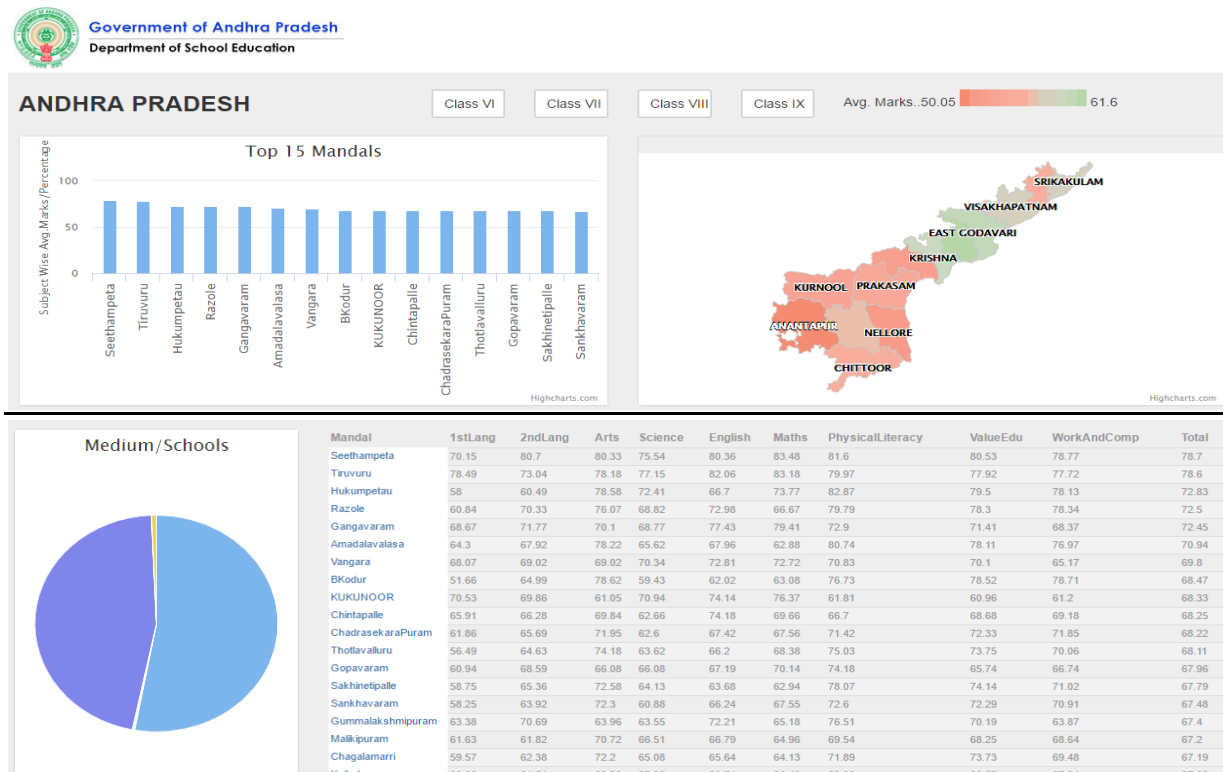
Government of Andhra Pradesh
Department of School Education

ANDHRA PRADESH

Class VI
Class VII
Class VIII
Class IX

Avg. Marks..50.05 61.6

Top 15 Mandals

Subject Wise Avg.Marks/Percentage

100
50
0

Seethampeta
Tiruvuru
Hukumpetau
Razole
Gangavaram
Amadalavalasa
Vangara
BKodur
KUKUNOOR
Chintapalle
ChadrasekaraPuram
Thotlavalluru
Gopavaram
Sakhinetipalle
Sankhavaram

Highcharts.com

SRIKAKULAM
VISAKHAPATNAM
EAST GODAVARI
KRISHNA
KURNOOL
PRAKASAM
ANANTAPUR
NELLORE
CHITTOOR

Highcharts.com

Medium/Schools

| Mandal | 1stLang | 2ndLang | Arts | Science | English | Maths | PhysicalLiteracy | ValueEdu | WorkAndComp | Total |
|---|---|---|---|---|---|---|---|---|---|---|
| Seethampeta | 70.15 | 80.7 | 80.33 | 75.54 | 80.36 | 83.48 | 81.6 | 80.53 | 78.77 | 78.7 |
| Tiruvuru | 78.49 | 73.04 | 78.18 | 77.15 | 82.06 | 83.18 | 79.97 | 77.92 | 77.72 | 78.6 |
| Hukumpetau | 58 | 60.49 | 78.58 | 72.41 | 66.7 | 73.77 | 82.87 | 79.5 | 78.13 | 72.83 |
| Razole | 60.84 | 70.33 | 76.07 | 68.82 | 72.98 | 66.67 | 79.79 | 78.3 | 78.34 | 72.5 |
| Gangavaram | 68.67 | 71.77 | 70.1 | 68.77 | 77.43 | 79.41 | 72.9 | 71.41 | 68.37 | 72.45 |
| Amadalavalasa | 64.3 | 67.92 | 78.22 | 65.62 | 67.96 | 62.88 | 80.74 | 78.11 | 76.97 | 70.94 |
| Vangara | 68.07 | 69.02 | 69.02 | 70.34 | 72.81 | 72.72 | 70.83 | 70.1 | 65.17 | 69.8 |
| BKodur | 51.66 | 64.99 | 78.62 | 59.43 | 62.02 | 63.08 | 76.73 | 78.52 | 78.71 | 68.47 |
| KUKUNOOR | 70.53 | 69.86 | 61.05 | 70.94 | 74.14 | 76.37 | 61.81 | 60.96 | 61.2 | 68.33 |
| Chintapalle | 65.91 | 66.28 | 69.84 | 62.66 | 74.18 | 69.66 | 66.7 | 68.68 | 69.18 | 68.25 |
| ChadrasekaraPuram | 61.86 | 65.69 | 71.95 | 62.6 | 67.42 | 67.56 | 71.42 | 72.33 | 71.85 | 68.22 |
| Thotlavalluru | 56.49 | 64.63 | 74.18 | 63.62 | 66.2 | 68.38 | 75.03 | 73.75 | 70.06 | 68.11 |
| Gopavaram | 60.94 | 68.59 | 66.08 | 66.08 | 67.19 | 70.14 | 74.18 | 65.74 | 66.74 | 67.96 |
| Sakhinetipalle | 58.75 | 65.36 | 72.58 | 64.13 | 63.68 | 62.94 | 78.07 | 74.14 | 71.02 | 67.79 |
| Sankhavaram | 58.25 | 63.92 | 72.3 | 60.88 | 66.24 | 67.55 | 72.6 | 72.29 | 70.91 | 67.48 |
| Gummalakshmipuram | 63.38 | 70.69 | 63.96 | 63.55 | 72.21 | 65.18 | 76.51 | 70.19 | 63.87 | 67.4 |
| Malikipuram | 61.63 | 61.82 | 70.72 | 66.51 | 66.79 | 64.96 | 69.54 | 68.25 | 68.64 | 67.2 |
| Chagalamarri | 59.57 | 62.38 | 72.2 | 65.08 | 65.64 | 64.13 | 71.89 | 73.73 | 69.48 | 67.19 |